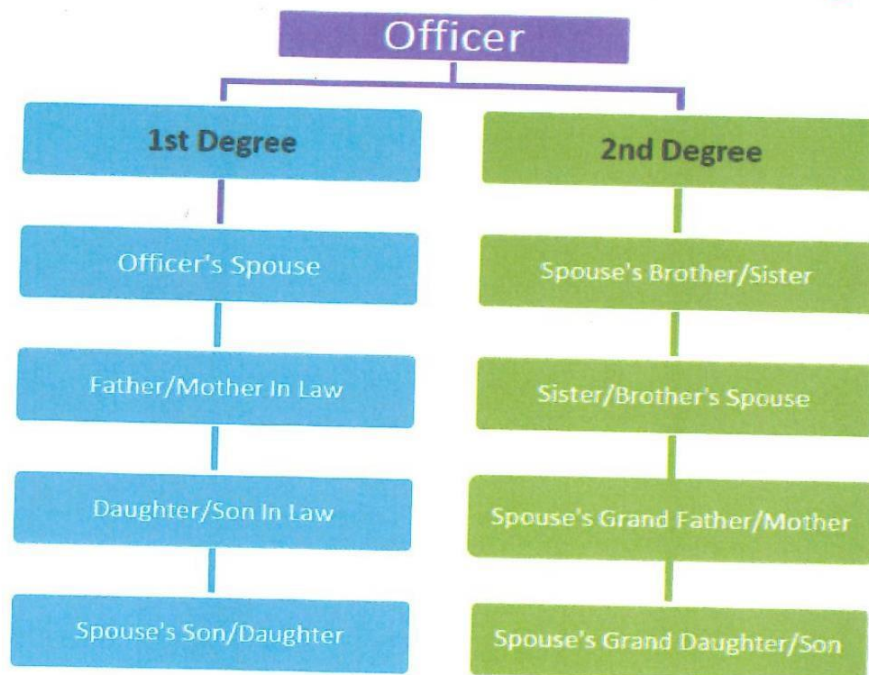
Officer

1st Degree

Officer's Spouse

Father/Mother In Law

Daughter/Son In Law

Spouse's Son/Daughter

2nd Degree

Spouse's Brother/Sister

Sister/Brother's Spouse

Spouse's Grand Father/Mother

Spouse's Grand Daughter/Son